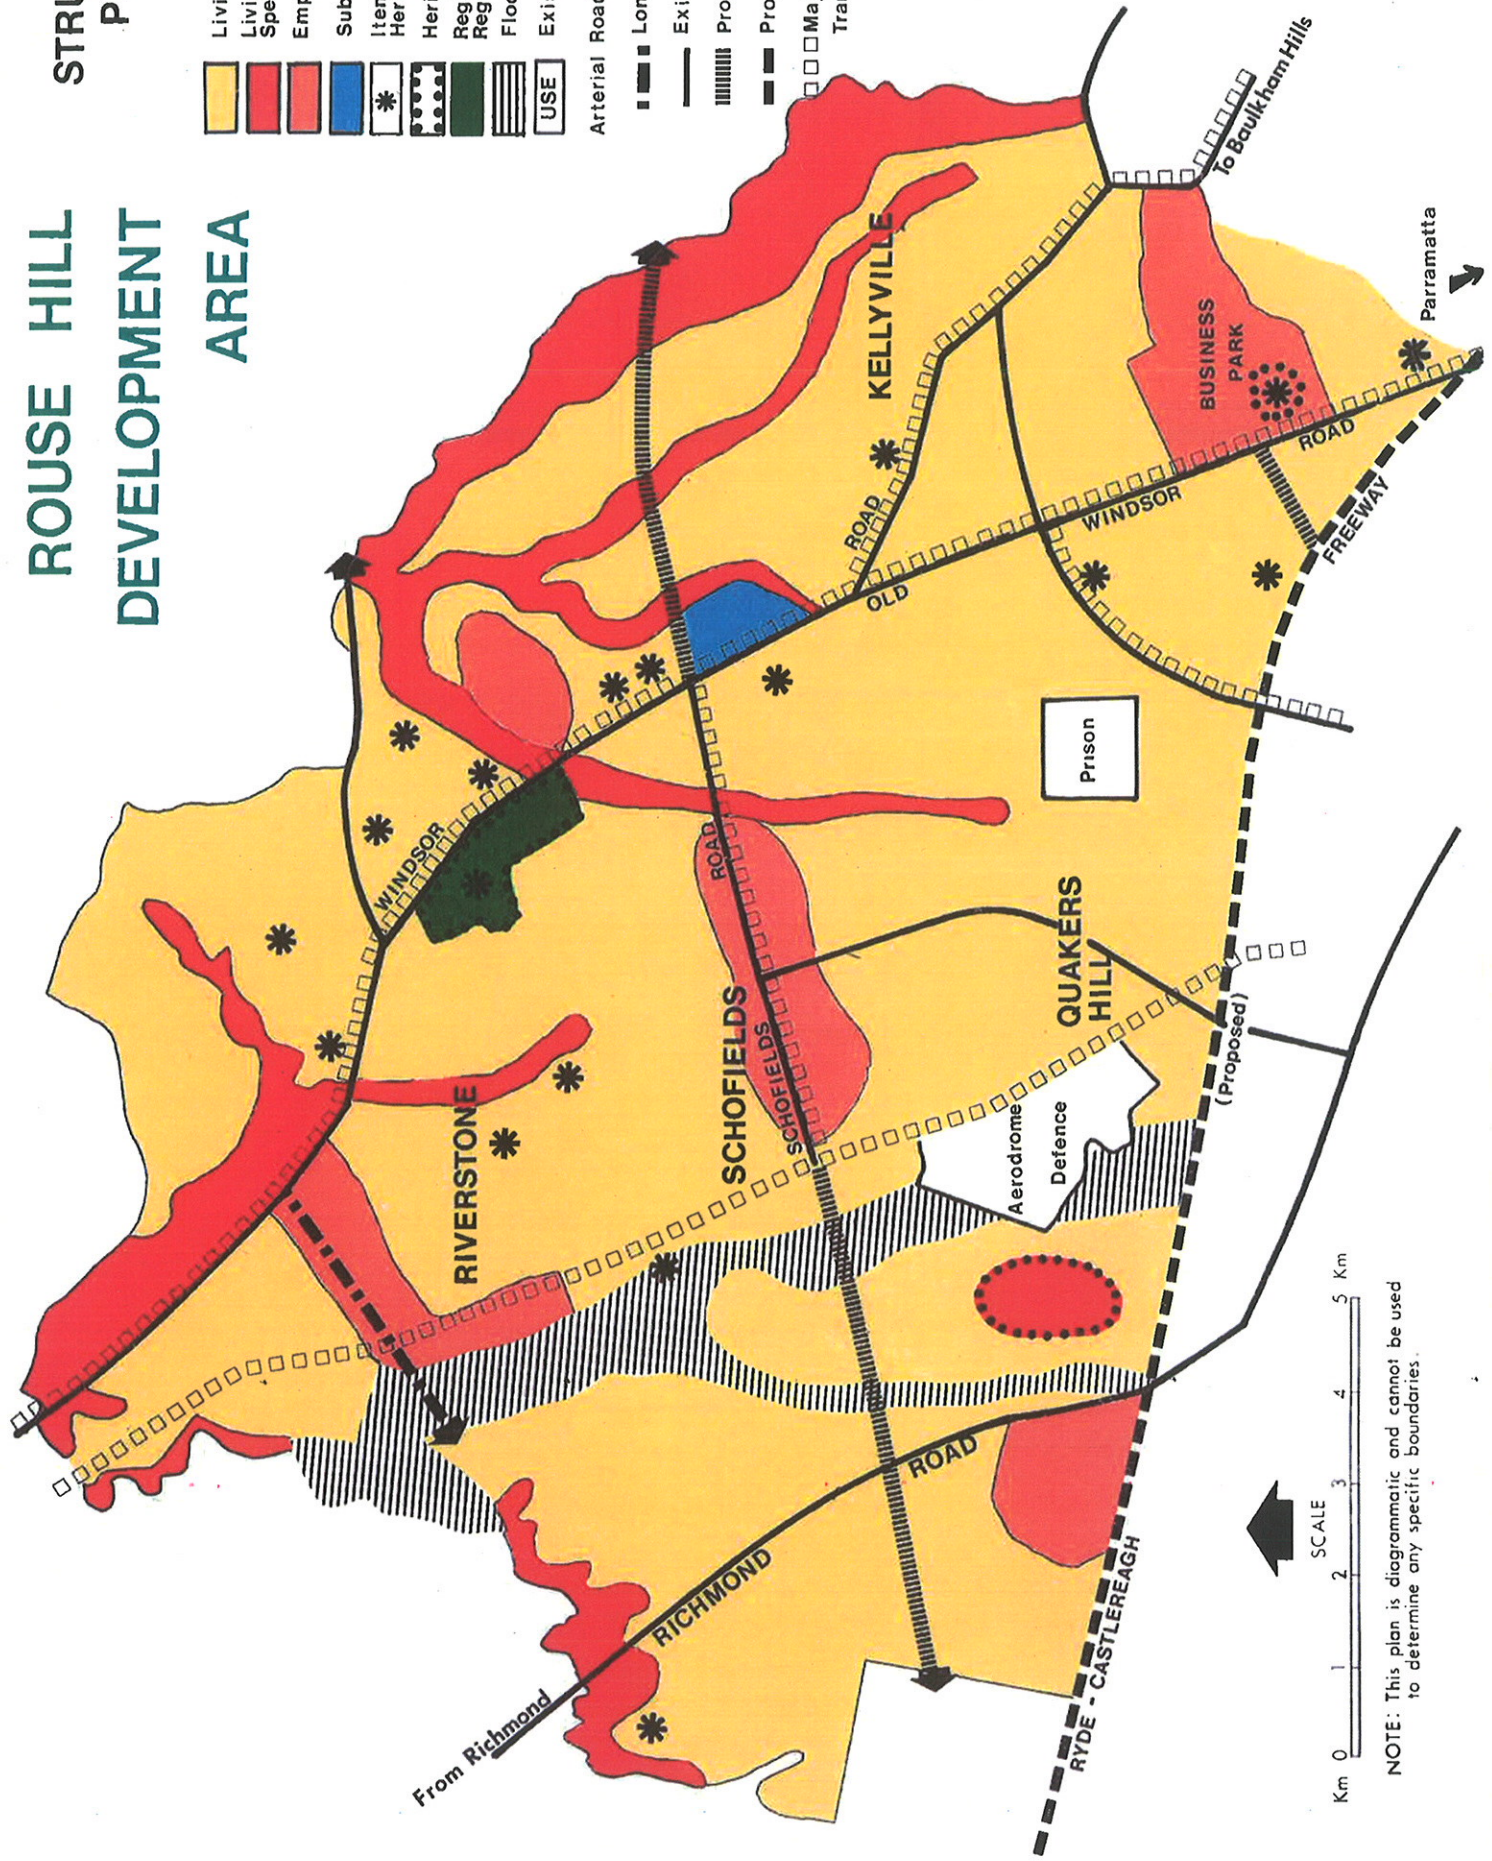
ROUSE HILL DEVELOPMENT AREA

STRU
P

Livi
Livi
Spe
Emp
Sub
Iten
Her
Heri
Reg
Reg
Floo
USE
Exi
Arterial Road
Lon
Exi
Pro
Pro
Ma
Tra

To Baulkham Hills
Parramatta
BUSINESS PARK
KELLYVILLE
OLD
ROAD
WINDSOR
ROAD
FREEWAY
Prison
QUAKERS HILL
(Proposed)
Defence
Aerodrome
SCHOFIELDS
SCHOFIELDS
ROAD
WINDSOR
RIVERSTONE
RICHMOND
ROAD
From Richmond
RYDE - CASTLEREAGH

SCALE
Km 0 1 2 3 4 5 Km

NOTE: This plan is diagrammatic and cannot be used to determine any specific boundaries.